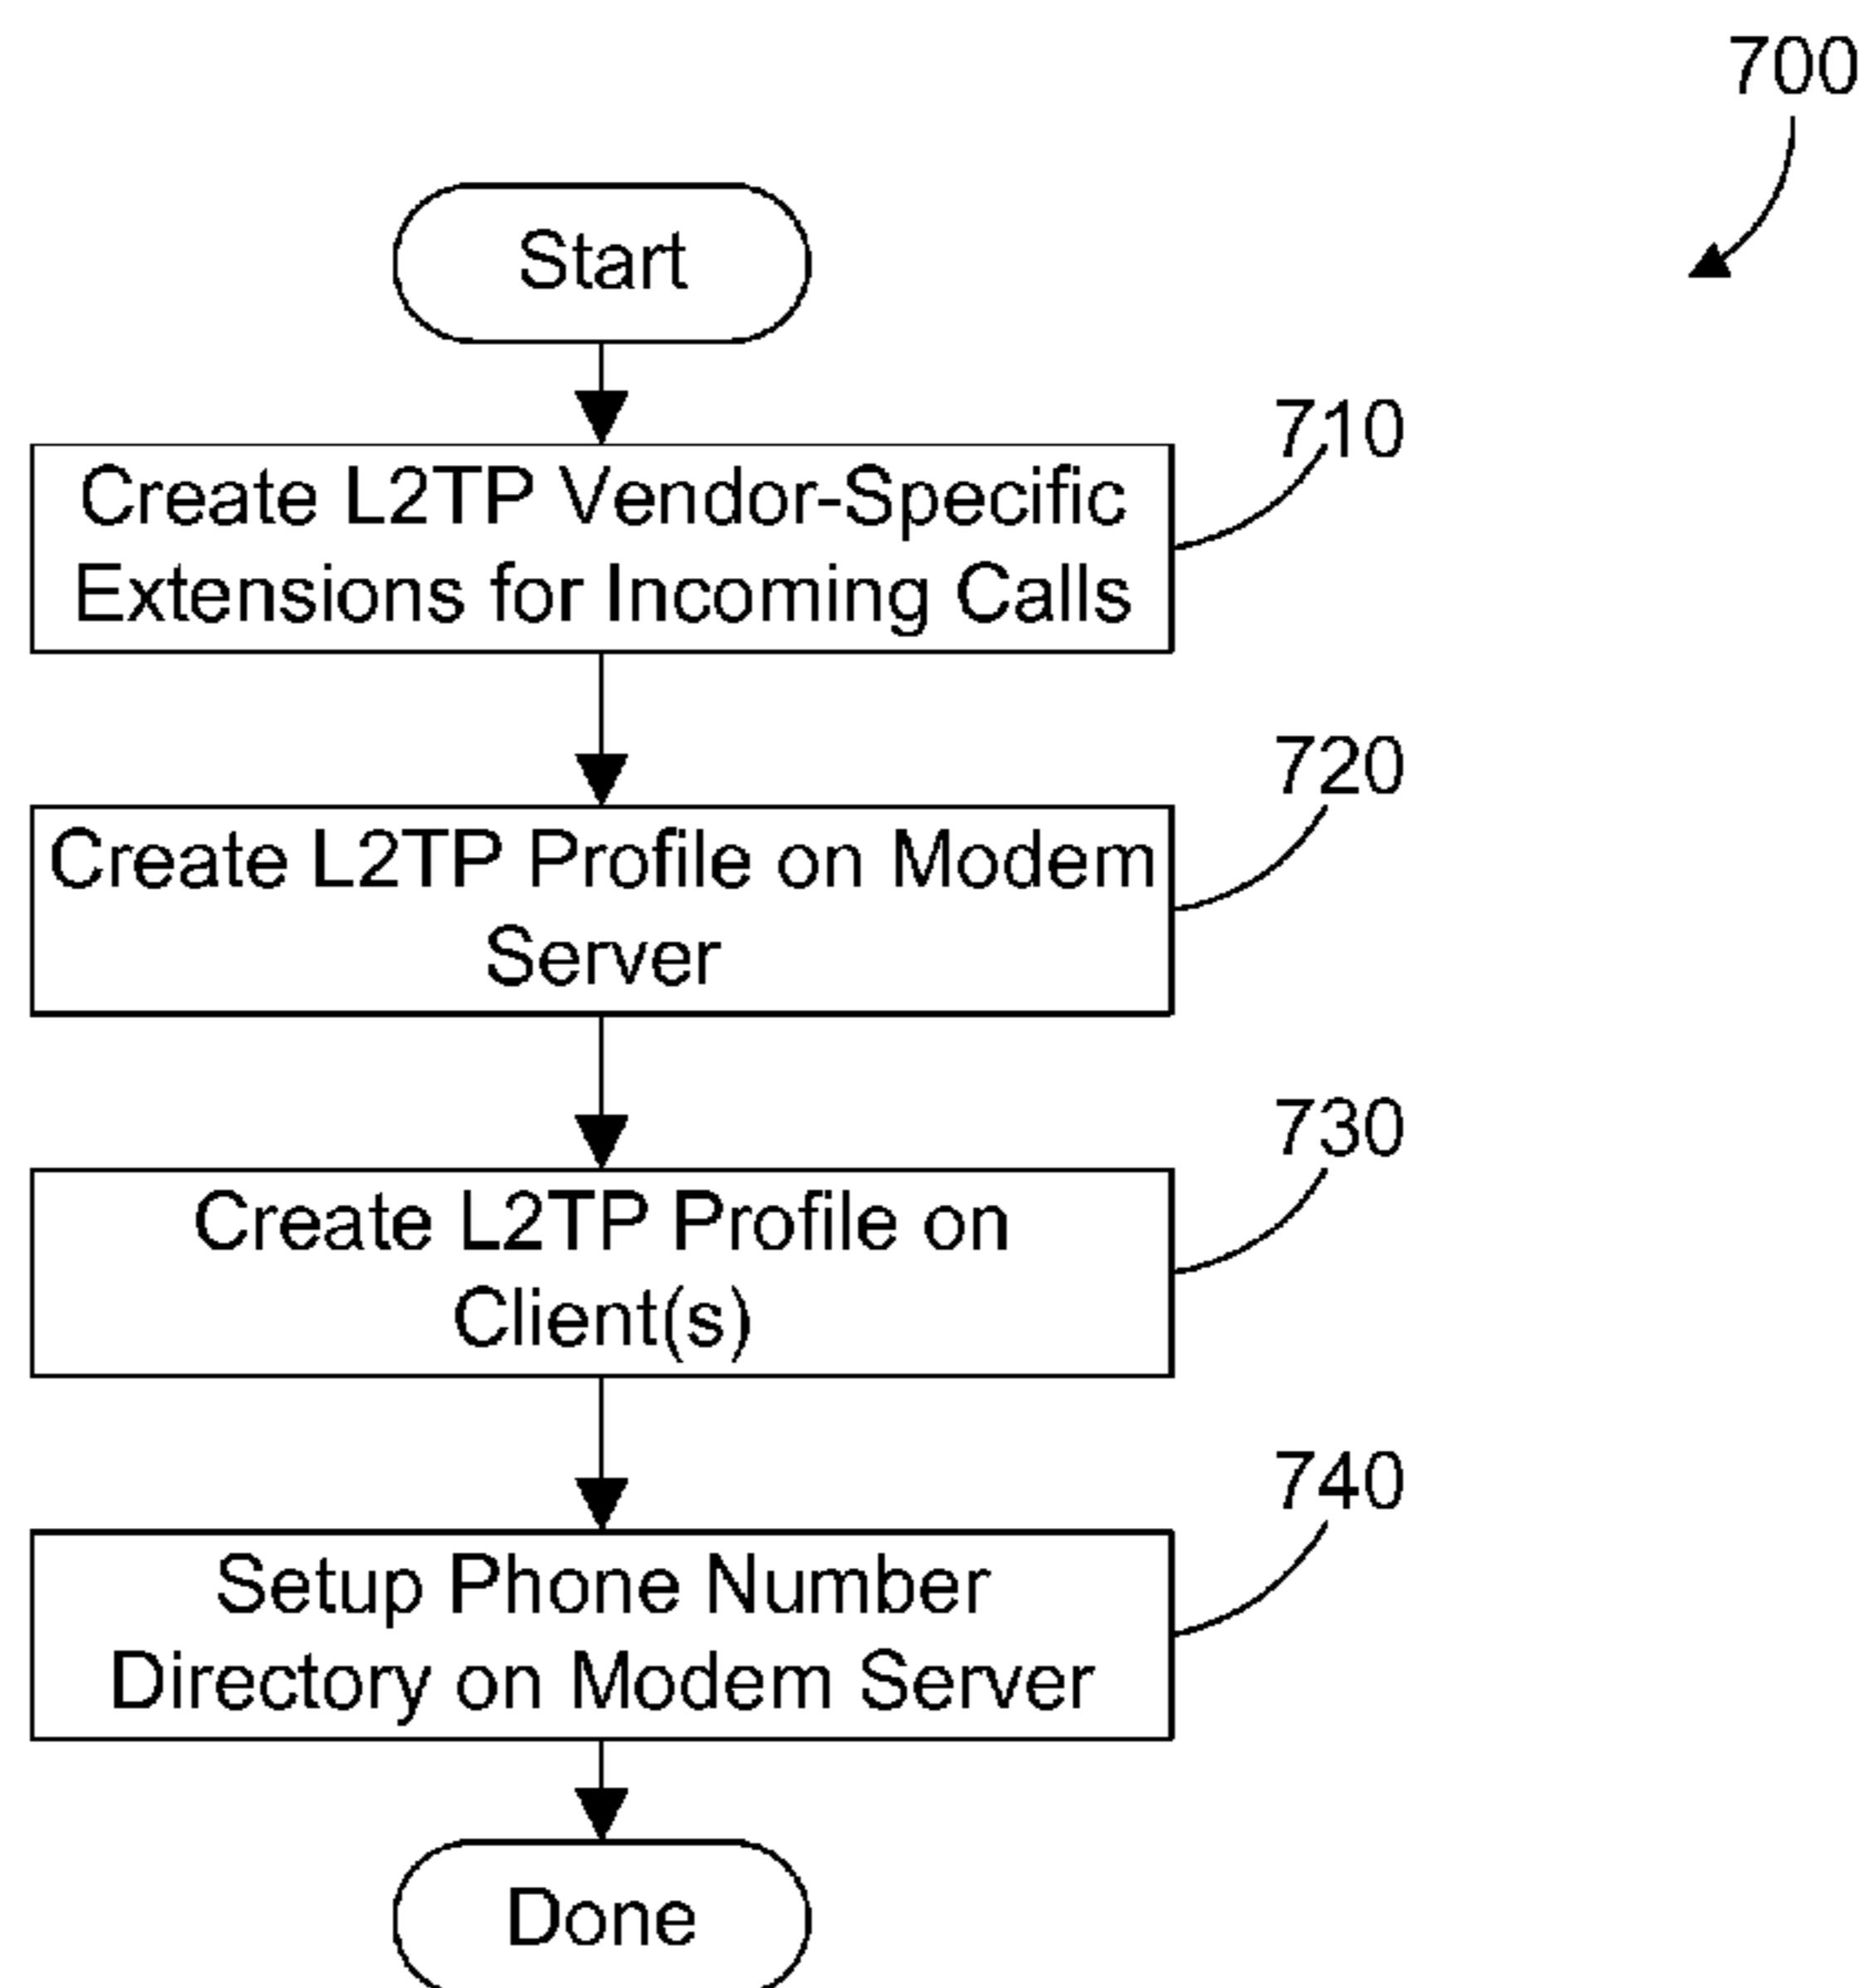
700

Start

Create L2TP Vendor-Specific Extensions for Incoming Calls

710

Create L2TP Profile on Modem Server

720

Create L2TP Profile on Client(s)

730

Setup Phone Number Directory on Modem Server

740

Done